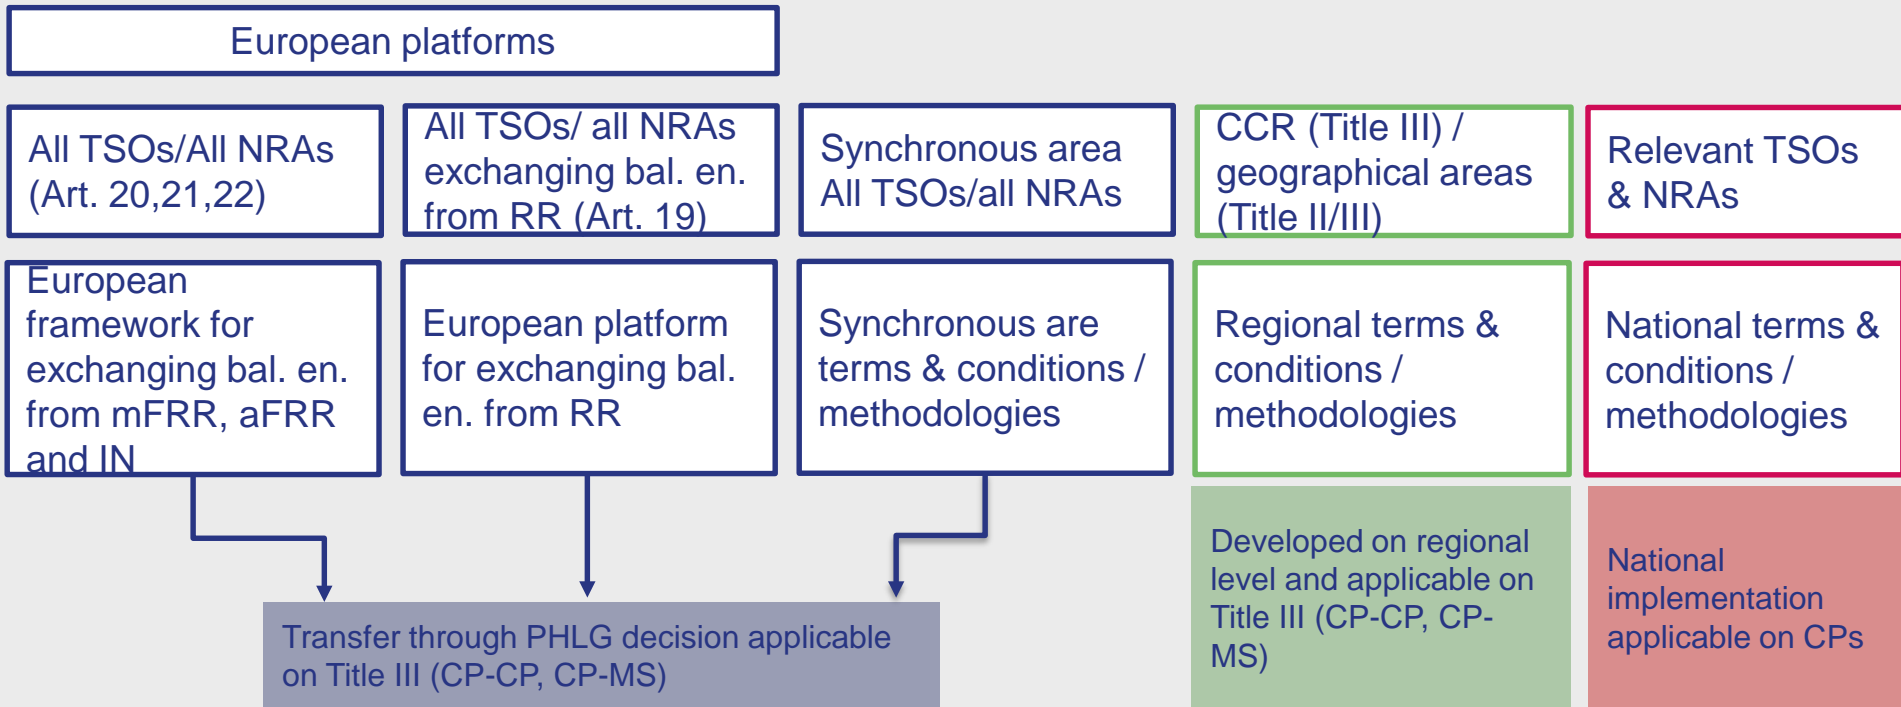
European platforms

All TSOs/All NRAs (Art. 20,21,22)

All TSOs/ all NRAs exchanging bal. en. from RR (Art. 19)

Synchronous area All TSOs/all NRAs

CCR (Title III) / geographical areas (Title II/III)

Relevant TSOs & NRAs

European framework for exchanging bal. en. from mFRR, aFRR and IN

European platform for exchanging bal. en. from RR

Synchronous are terms & conditions / methodologies

Regional terms & conditions / methodologies

National terms & conditions / methodologies

Developed on regional level and applicable on Title III (CP-CP, CP-MS)

National implementation applicable on CPs

Transfer through PHLG decision applicable on Title III (CP-CP, CP-MS)